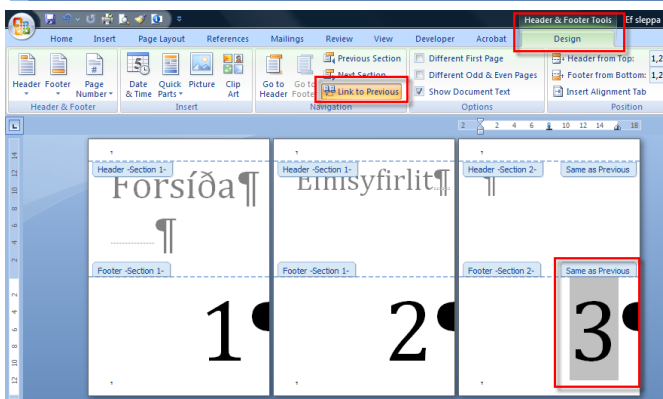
Header & Footer Tools Ef sleppa

Home Insert Page Layout References Mailings Review View Developer Acrobat Design

Header Footer Page Number Date & Time Quick Parts Picture Clip Art Go to Header Go to Footer Previous Section Next Section Link to Previous Different First Page Different Odd & Even Pages Show Document Text Header from Top: 1,2 Footer from Bottom: 1,2 Insert Alignment Tab

Header & Footer Insert Navigation Options Position

2 4 6 8 10 12 14 18

Header -Section 1-
Forsíða¶
¶
Footer -Section 1-
1

Header -Section 1-
Efnisyfirlit¶
Footer -Section 1-
2

Header -Section 2- Same as Previous
¶
Footer -Section 2- Same as Previous
3